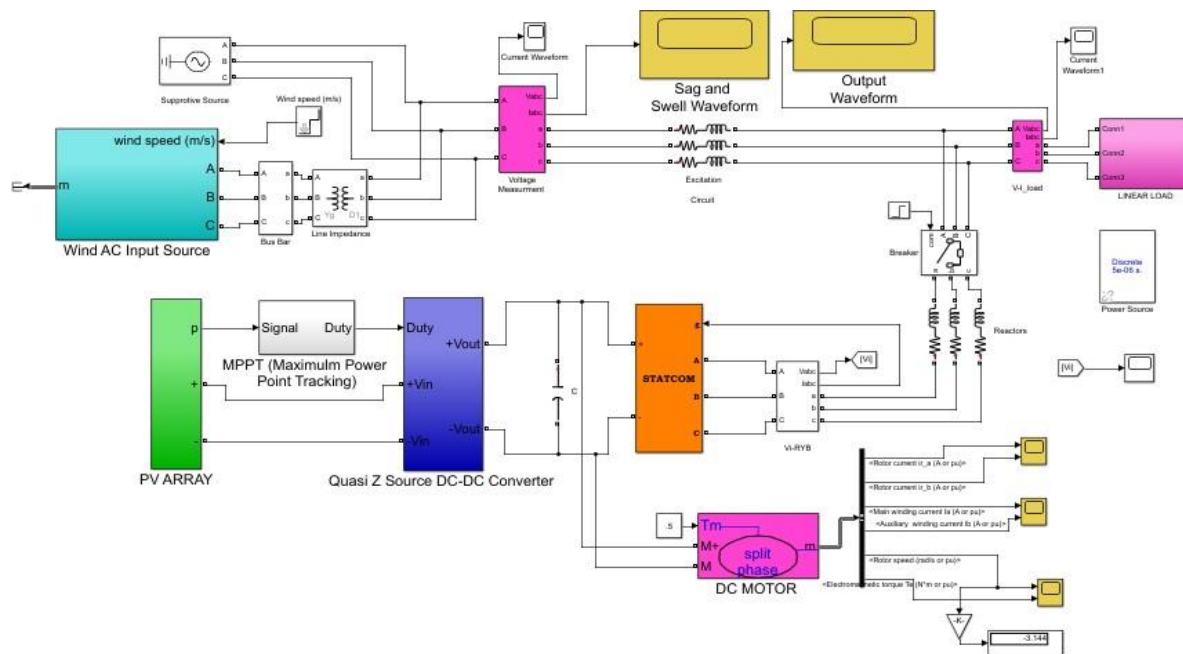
Supprotive Source
A
B
C
Current Waveform
Sag and Swell Waveform
Output Waveform
Current Waveform1
Wind speed (m/s)
wind speed (m/s)
m
A
B
C
Wind AC Input Source
Bus Bar
Line Impedance
Yg
D1
A
B
C
a
b
c
Vabc
Iabc
Voltage Measurment
Excitation
Circuit
Vabc
Iabc
V-I_load
Conn1
Conn2
Conn3
LINEAR LOAD
Breaker
com
Discrete
5e-06 s.
Power Source
Reactors
p
+
-
PV ARRAY
Signal
Duty
MPPT (Maximulm Power Point Tracking)
Duty
+Vout
+Vin
-Vin
-Vout
Quasi Z Source DC-DC Converter
C
STATCOM
A
B
C
Vabc
Iabc
[Vi]
Vi-RYB
[Vi]
<Rotor current ir_a (A or pu)>
<Rotor current ir_b (A or pu)>
<Main winding current Is (A or pu)>
<Auxiliary winding current Ib (A or pu)>
<Rotor speed (rad/s or pu)>
<Electromagnetic torque Te (N*m or pu)>
.5
Tm
M+
M
split phase
m
DC MOTOR
-K-
-3.144